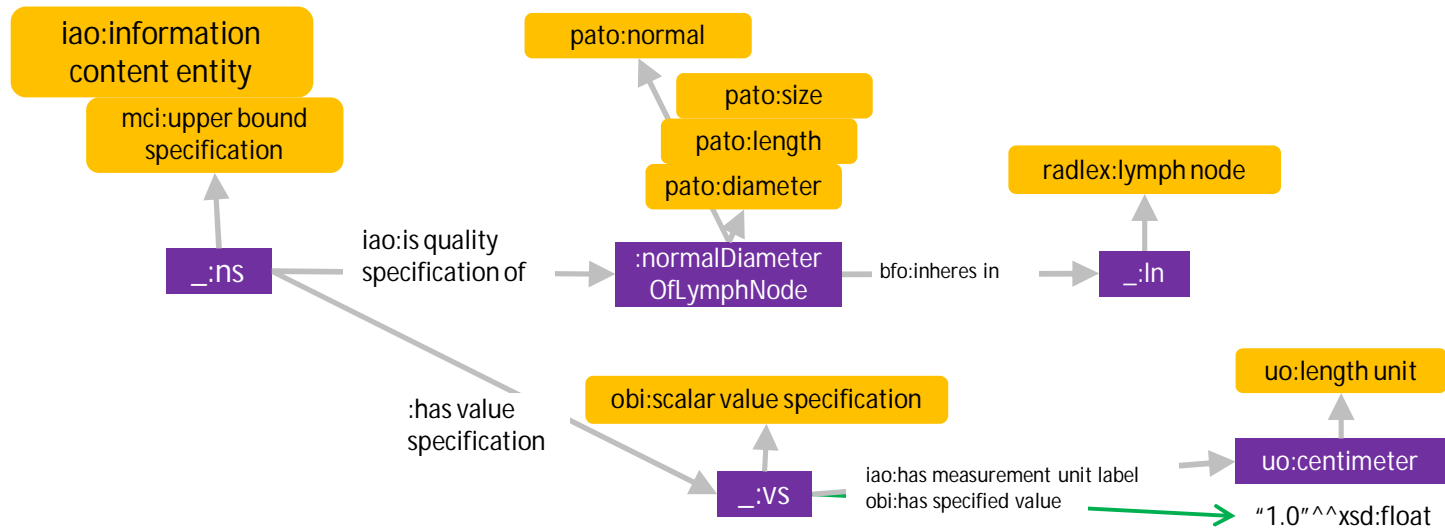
iao:information content entity

mci:upper bound specification

pato:normal

pato:size

pato:length

pato:diameter

radlex:lymph node

_:ns

iao:is quality specification of

:normalDiameter OfLymphNode

bfo:inheres in

_:ln

:has value specification

obi:scalar value specification

uo:length unit

_:vs

iao:has measurement unit label

obi:has specified value

uo:centimeter

“1.0”^^xsd:float